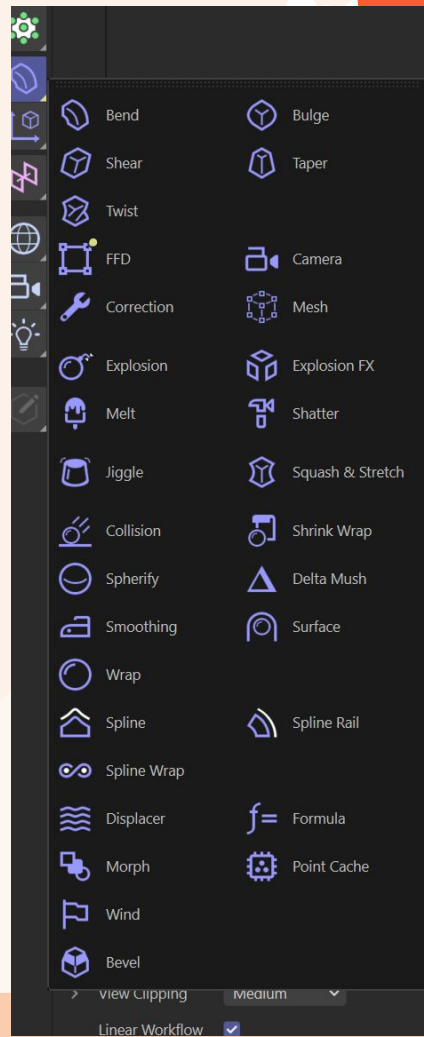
Bend
Bulge
Shear
Taper
Twist
FFD
Camera
Correction
Mesh
Explosion
Explosion FX
Melt
Shatter
Jiggle
Squash & Stretch
Collision
Shrink Wrap
Spherify
Delta Mush
Smoothing
Surface
Wrap
Spline
Spline Rail
Spline Wrap
Displacer
Formula
Morph
Point Cache
Wind
Bevel

View Clipping
Medium
Linear Workflow